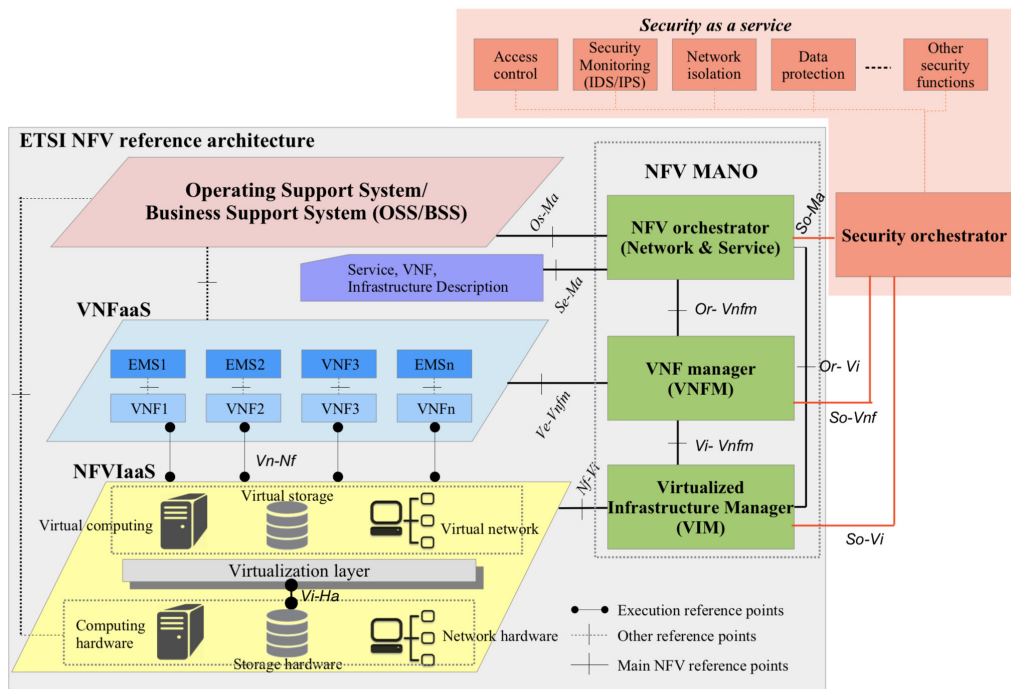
Security as a service

Access control

Security Monitoring (IDS/IPS)

Network isolation

Data protection

Other security functions

ETSI NFV reference architecture

Operating Support System/ Business Support System (OSS/BSS)

NFV MANO

Os-Ma

So-Ma

NFV orchestrator (Network & Service)

Security orchestrator

Service, VNF, Infrastructure Description

Se-Ma

VNFaaS

Or- Vnfm

EMS1

EMS2

VNF3

EMSn

VNF manager (VNFM)

Or- Vi

VNF1

VNF2

VNF3

VNFn

Ve-Vnfm

So-Vnf

Vi- Vnfm

NFVIaaS

Vn-Nf

Nf-Vi

Virtual storage

Virtualized Infrastructure Manager (VIM)

Virtual computing

Virtual network

So-Vi

Virtualization layer

Vi-Ha

Execution reference points

Computing hardware

Other reference points

Network hardware

Storage hardware

Main NFV reference points